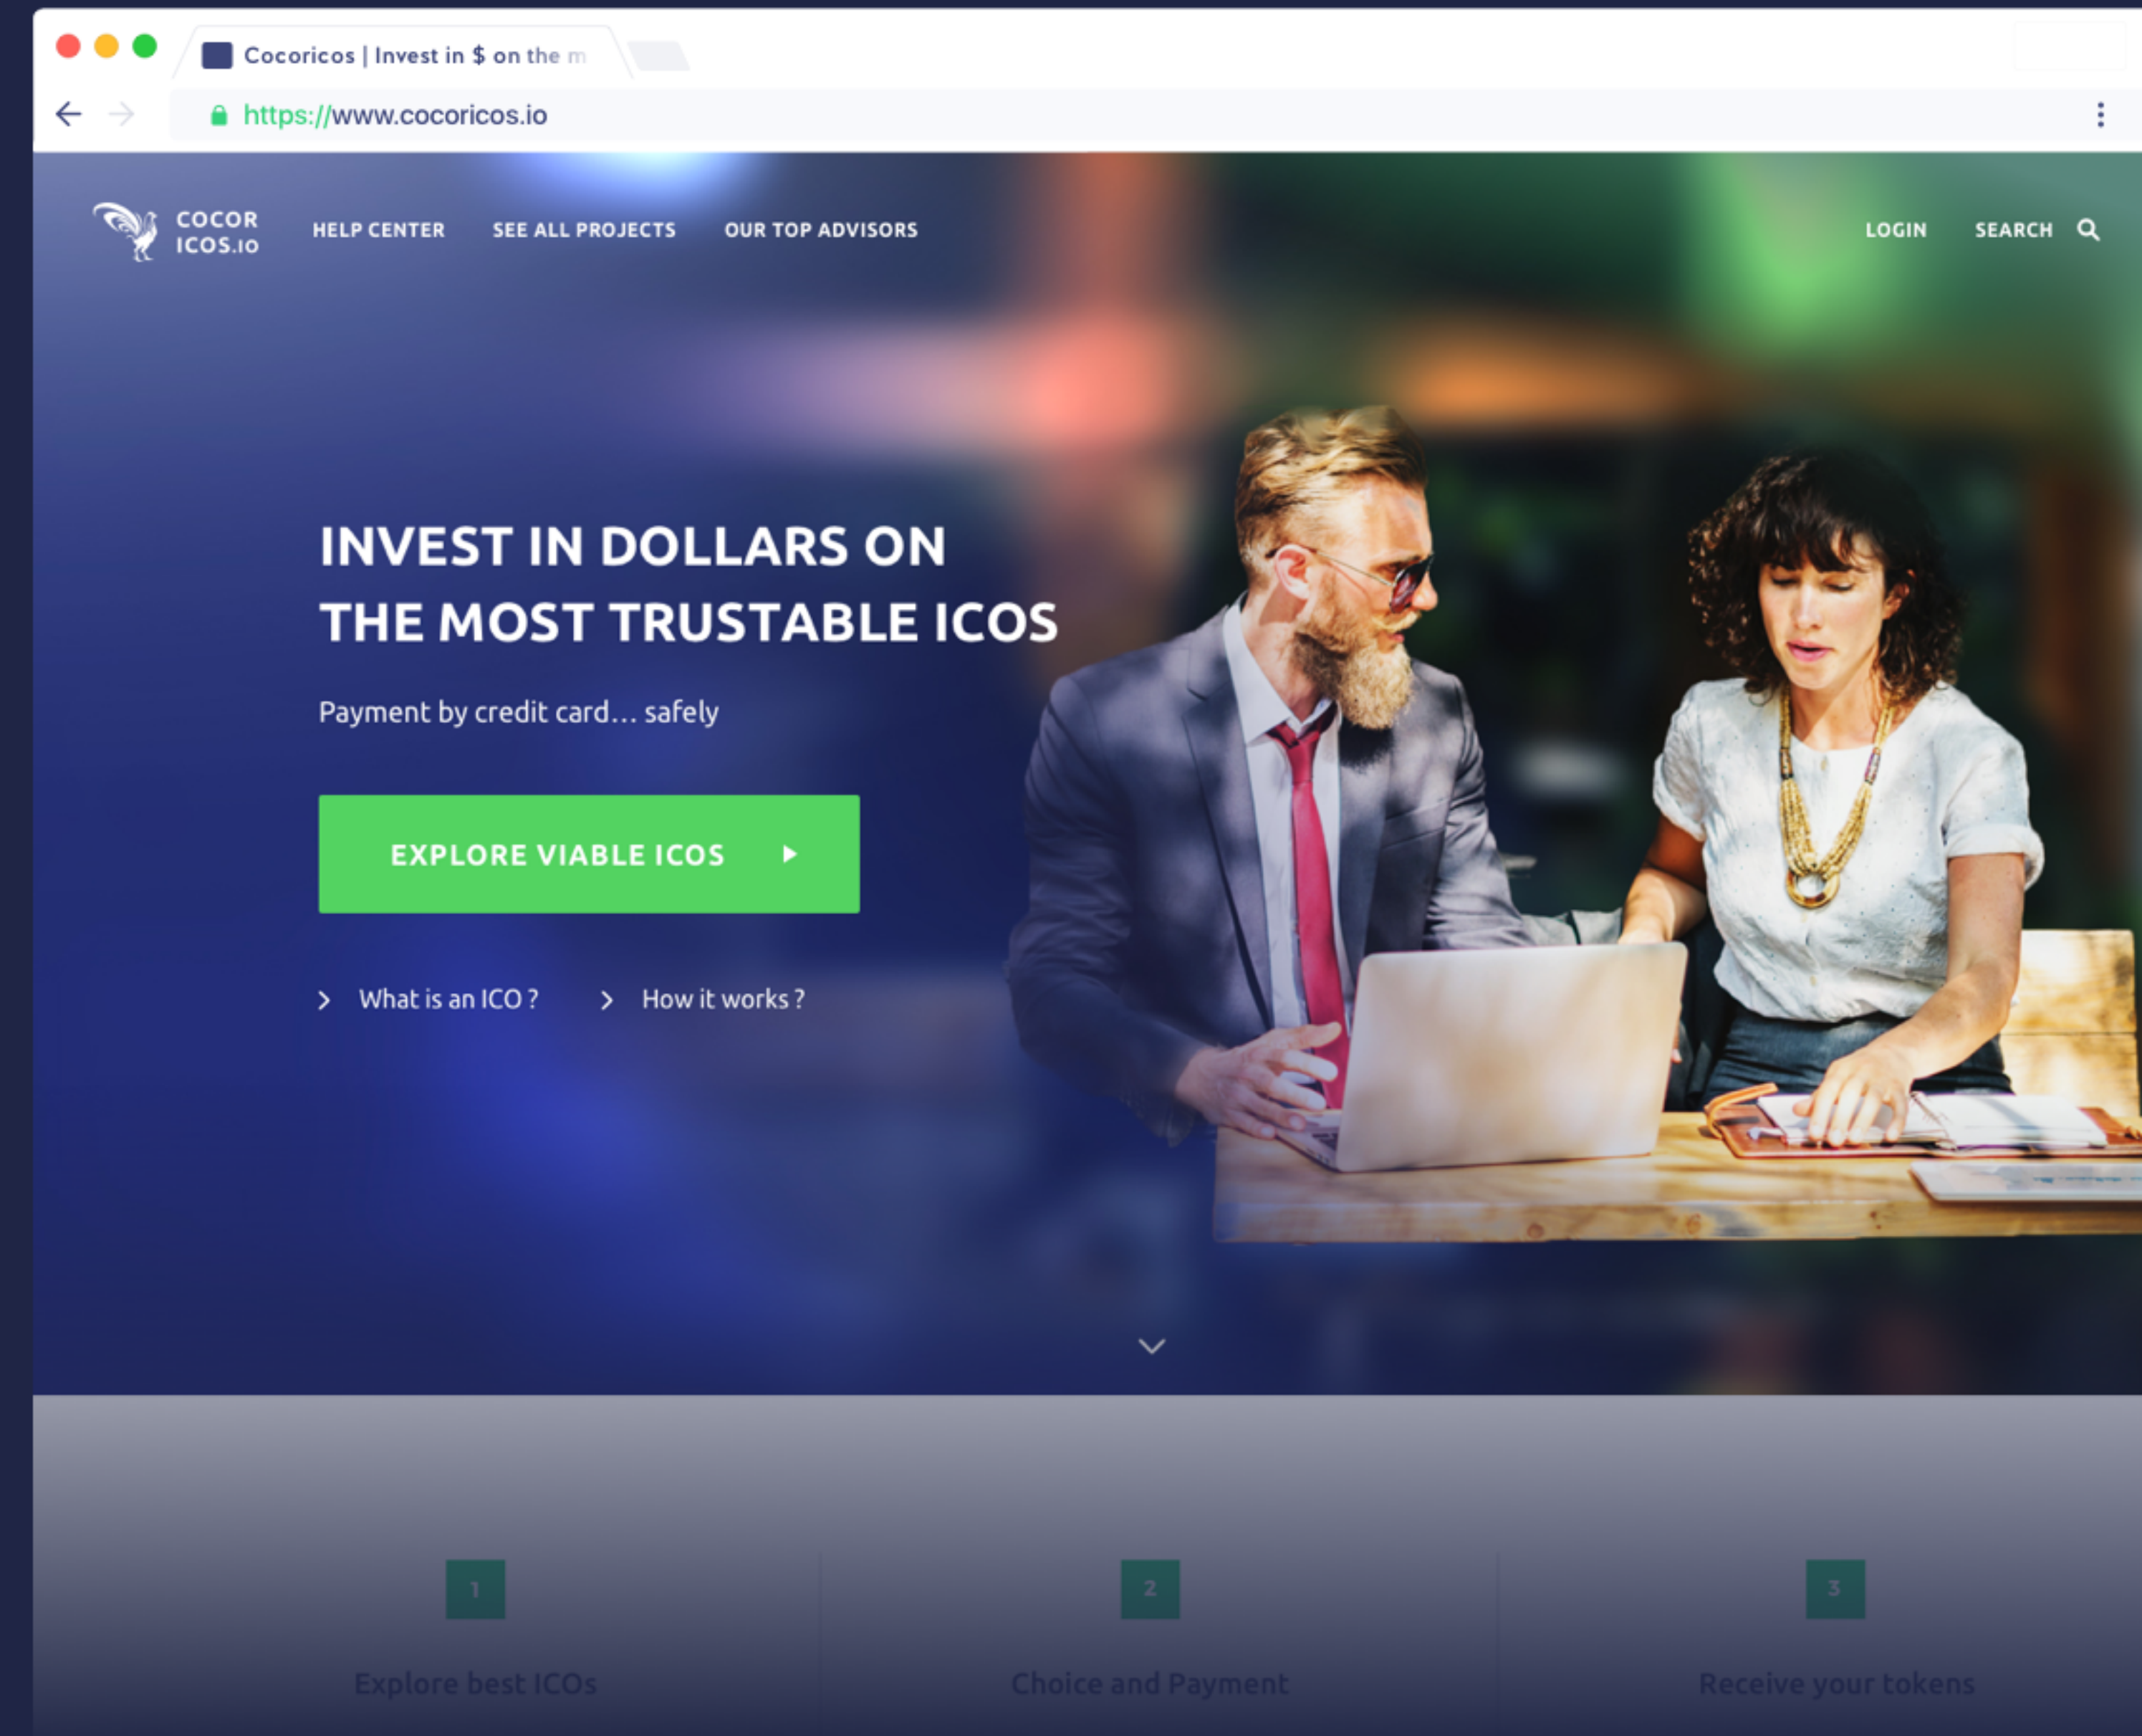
Cocoricos | Invest in $ on the m

https://www.cocoricos.io

COCOR ICOS.IO

HELP CENTER

SEE ALL PROJECTS

OUR TOP ADVISORS

LOGIN

SEARCH

INVEST IN DOLLARS ON THE MOST TRUSTABLE ICOS

Payment by credit card… safely

EXPLORE VIABLE ICOS

What is an ICO ?

How it works ?

1

Explore best ICOs

2

Choice and Payment

3

Receive your tokens